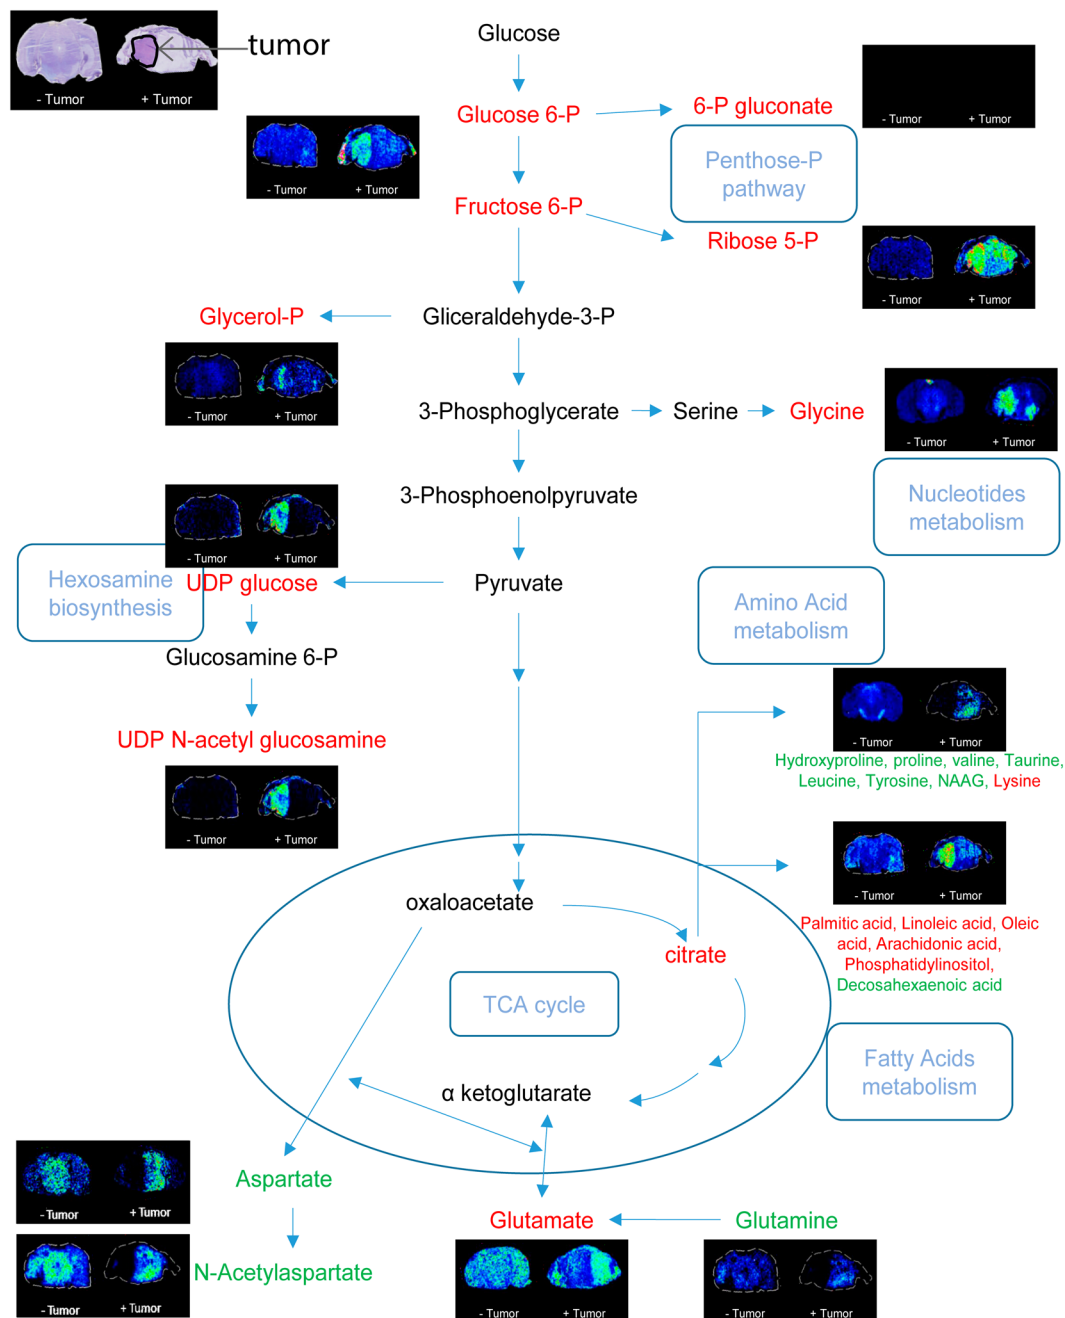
- Tumor + Tumor
tumor

Glucose

Glucose 6-P

- Tumor + Tumor

6-P gluconate

- Tumor + Tumor

Penthose-P pathway

Fructose 6-P

Ribose 5-P

- Tumor + Tumor

Glycerol-P

Gliceraldehyde-3-P

- Tumor + Tumor

3-Phosphoglycerate → Serine → Glycine

- Tumor + Tumor

Nucleotides metabolism

3-Phosphoenolpyruvate

- Tumor + Tumor

Hexosamine biosynthesis

UDP glucose

Pyruvate

Amino Acid metabolism

Glucosamine 6-P

UDP N-acetyl glucosamine

- Tumor + Tumor

- Tumor + Tumor

Hydroxyproline, proline, valine, Taurine, Leucine, Tyrosine, NAAG, Lysine

- Tumor + Tumor

Palmitic acid, Linoleic acid, Oleic acid, Arachidonic acid, Phosphatidylinositol, Decosahexaenoic acid

oxaloacetate

citrate

TCA cycle

Fatty Acids metabolism

α ketoglutarate

- Tumor + Tumor

Aspartate

- Tumor + Tumor

N-Acetylaspartate

Glutamate

Glutamine

- Tumor + Tumor

- Tumor + Tumor